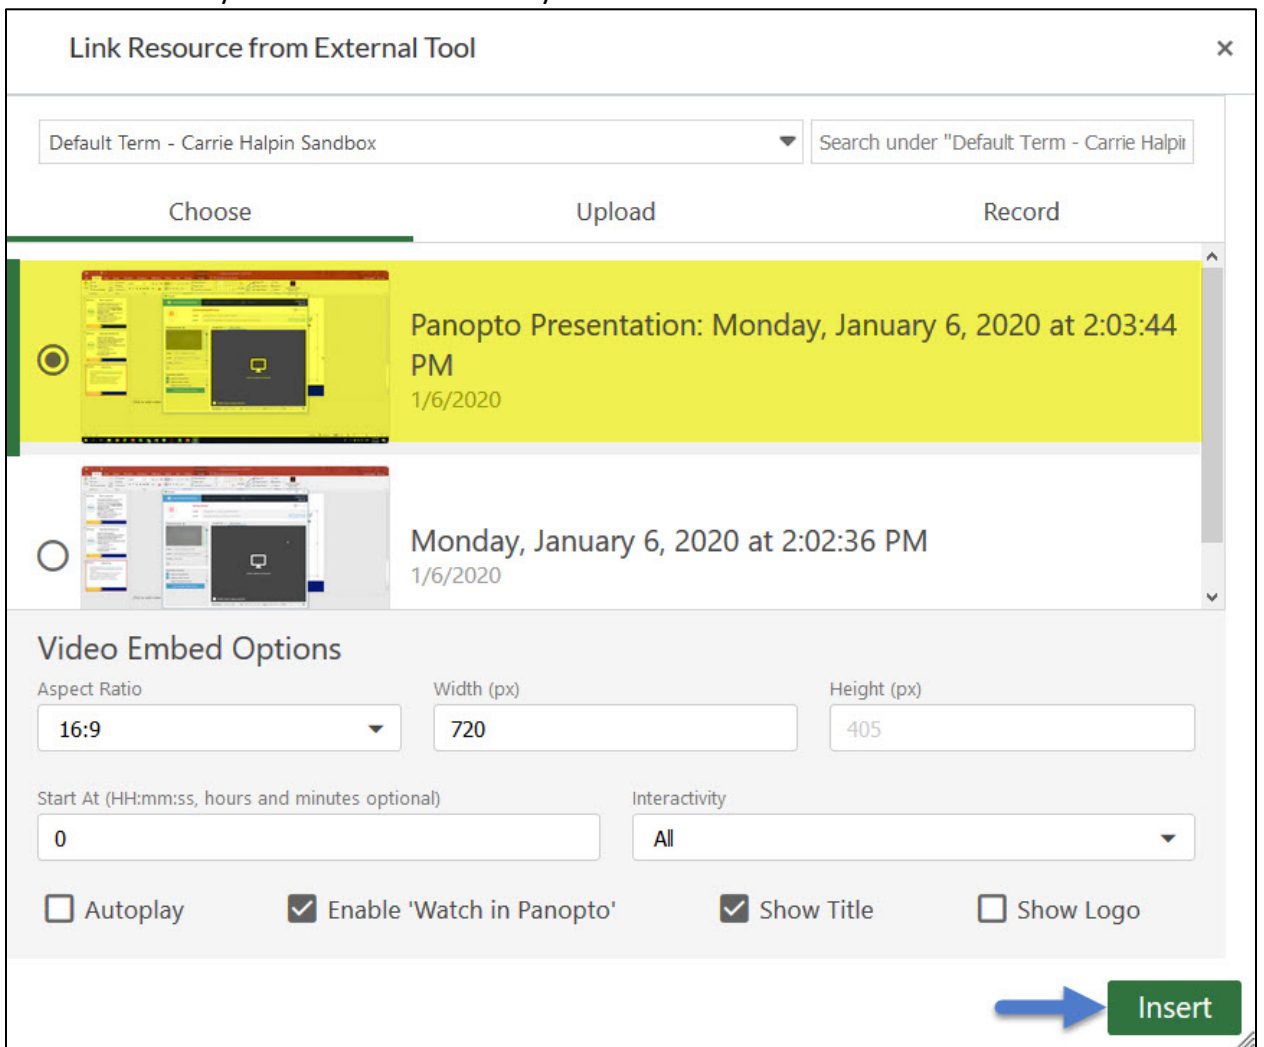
Link Resource from External Tool

×

Default Term - Carrie Halpin Sandbox

Search under "Default Term - Carrie Halpi

Choose

Upload

Record

Panopto Presentation: Monday, January 6, 2020 at 2:03:44 PM
1/6/2020

Monday, January 6, 2020 at 2:02:36 PM
1/6/2020

Video Embed Options

Aspect Ratio
16:9

Width (px)
720

Height (px)
405

Start At (HH:mm:ss, hours and minutes optional)
0

Interactivity
All

Autoplay

Enable 'Watch in Panopto'

Show Title

Show Logo

Insert